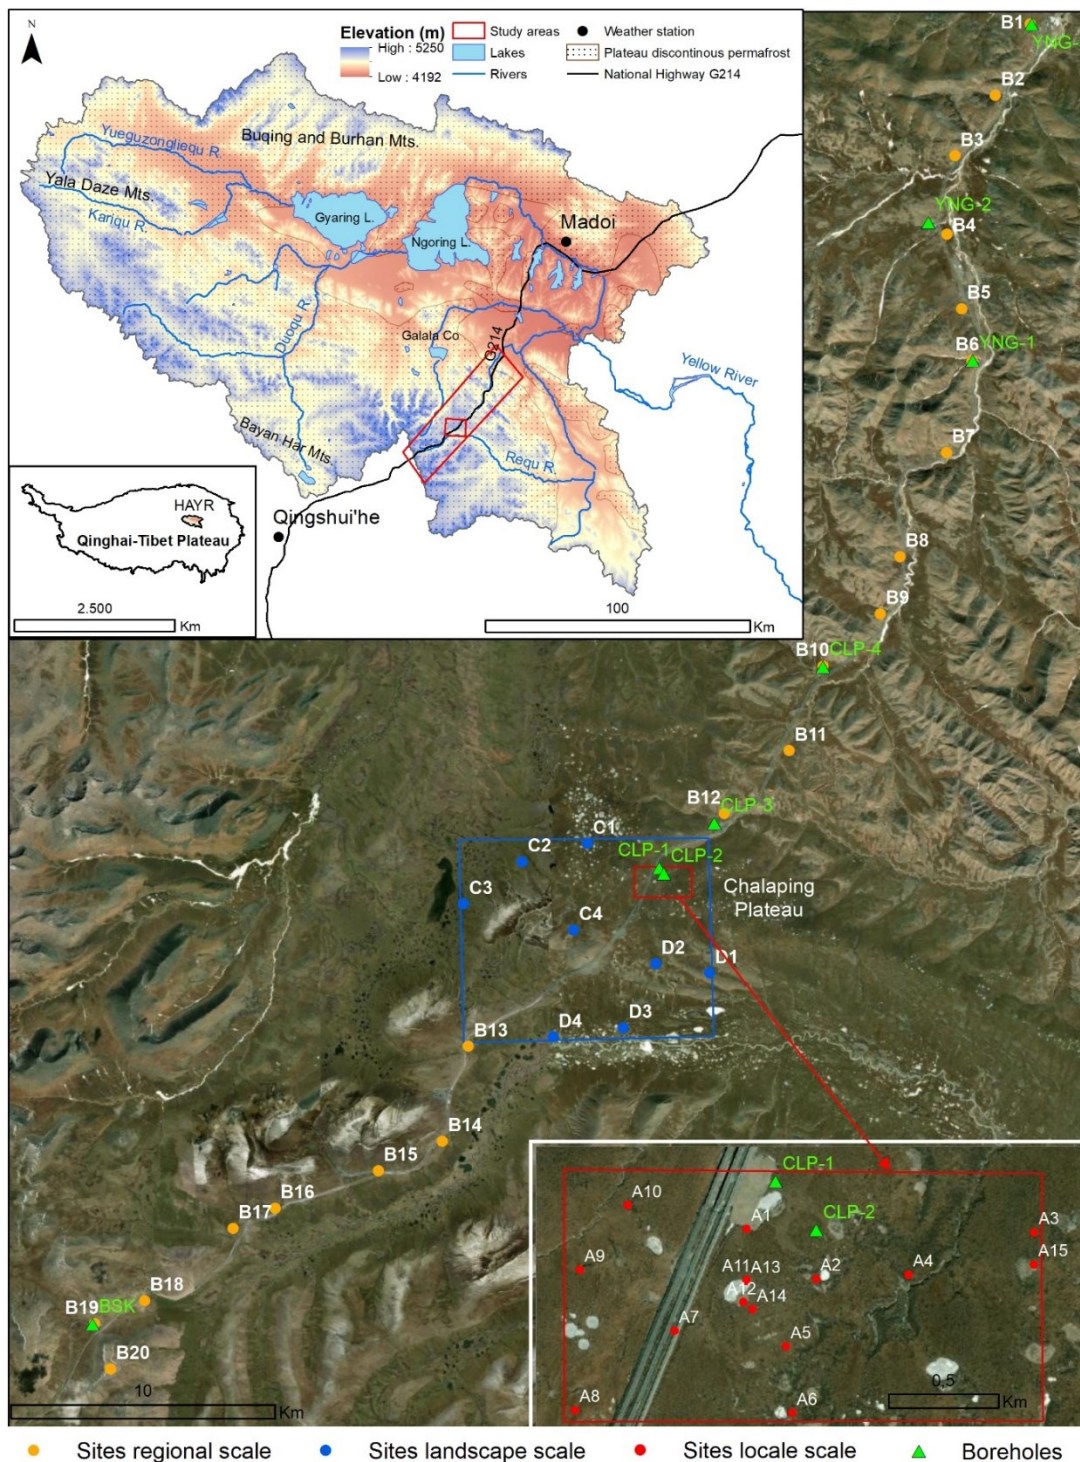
N

Elevation (m)
High : 5250
Low : 4192

Study areas
Lakes
Rivers

Weather station
Plateau discontinous permafrost
National Highway G214

Yueguzongliequ R.
Buqing and Burhan Mts.
Yala Daze Mts.
Kariqu R.
Gyaring L.
Ngoring L.
Madoi
Duoqu R.
Galala Co
G214
Yellow River
Bayan Har Mts.
Requ R.
Qingshui'he

HAYR
Qinghai-Tibet Plateau
2.500
Km
100
Km

B1
YNG-
B2
B3
YNG-2
B4
B5
B6
YNG-1
B7
B8
B9
B10
CLP-4
B11
B12
CLP-3
C1
C2
CLP-1
CLP-2
C3
Chalaping Plateau
C4
D2
D1
D3
D4
B13
B14
B15
B16
B17
B18
B19
BSK
B20
10
Km

CLP-1
A10
A1
CLP-2
A3
A15
A9
A11
A13
A2
A4
A12
A14
A7
A5
A8
A6
0.5
Km

Sites regional scale
Sites landscape scale
Sites locale scale
Boreholes